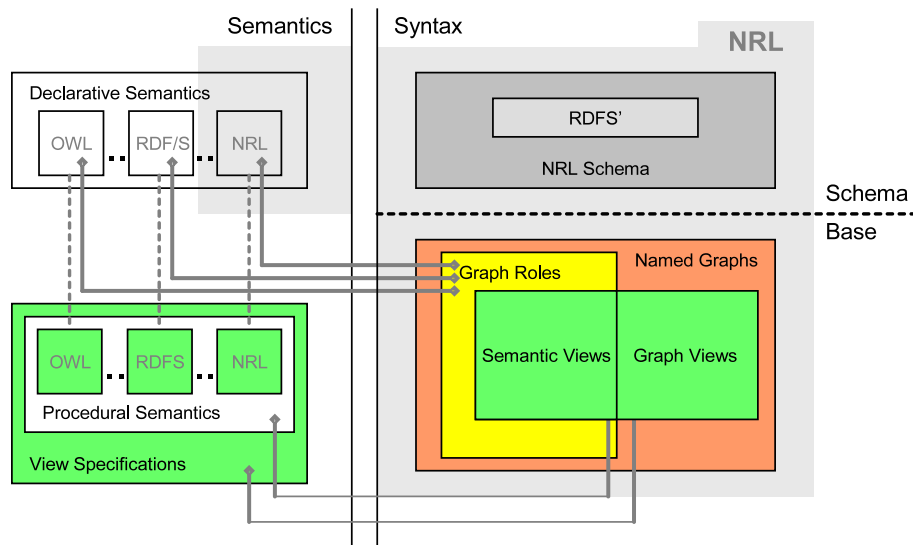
Semantics

Syntax

NRL

Declarative Semantics

OWL

RDF/S

NRL

RDFS'

NRL Schema

Schema

Base

Named Graphs

Graph Roles

Semantic Views

Graph Views

OWL

RDFS

NRL

Procedural Semantics

View Specifications